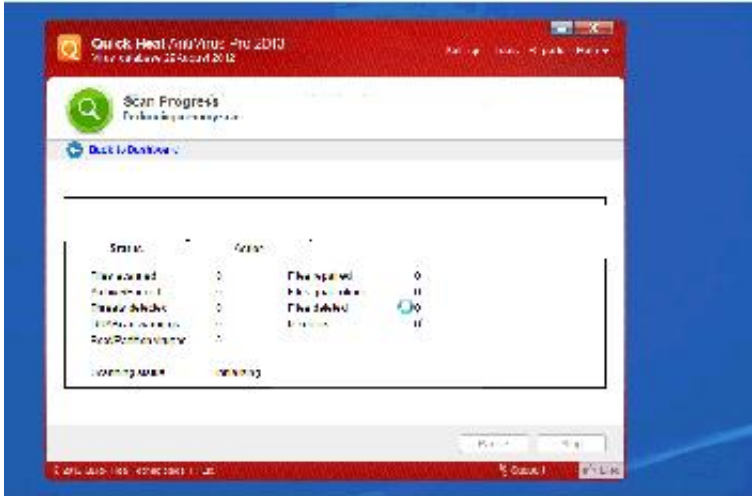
Quick Heal AntiVirus Pro 2013
Virus database 23 August 2012

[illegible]

Scan Progress
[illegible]

Back to Dashboard

Status
Action

Files scanned 0
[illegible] 0
Threats detected 0
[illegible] 0
Boot/Partition virus 0

Files repaired 0
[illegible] 0
Files deleted 0
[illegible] 0

Scanning status Initializing

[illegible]
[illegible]

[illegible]
Support
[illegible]